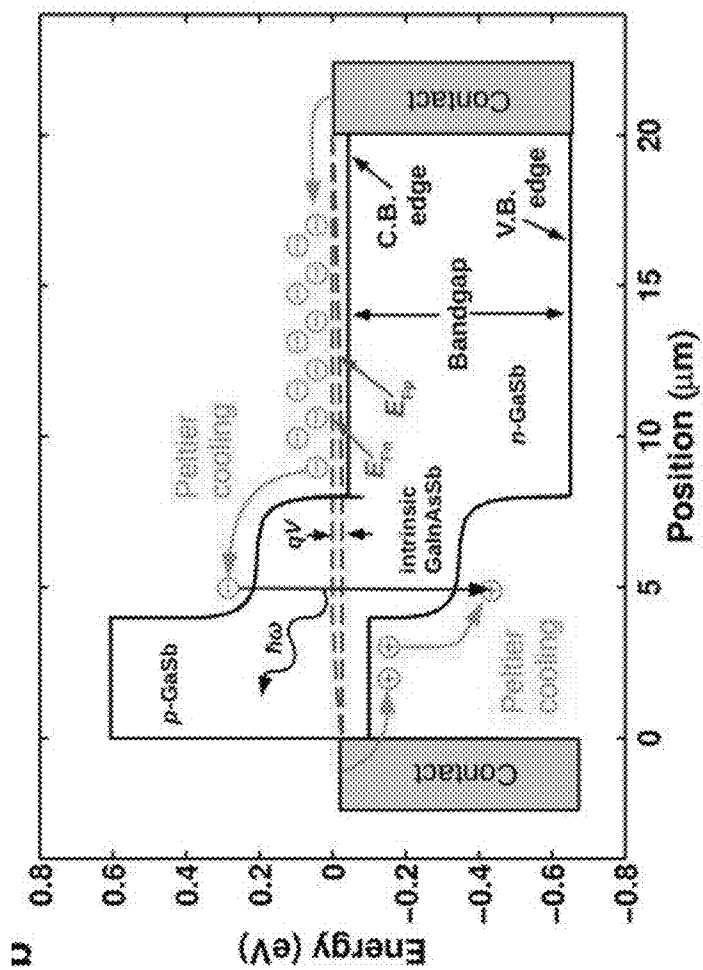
a

Energy (eV)

0.8
0.6
0.4
0.2
0
−0.2
−0.4
−0.6
−0.8

0
5
10
15
20

Position (μm)

Contact

Contact

p-GaSb

ħω

Peltier cooling

Peltier cooling

qV

Intrinsic GaInAsSb

$E_{fn}$

$E_{fp}$

n-GaSb

Bandgap

C.B. edge

V.B. edge